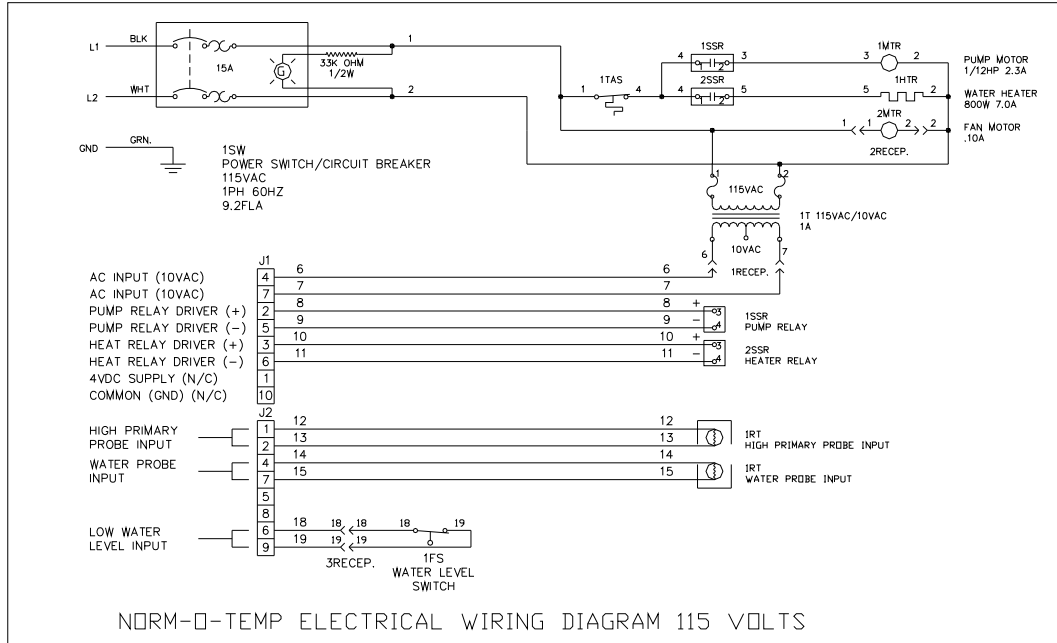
L1 BLK
L2 WHT
15A
G
33K OHM 1/2W
1
2
GND GRN.

1SW
POWER SWITCH/CIRCUIT BREAKER
115VAC
1PH 60HZ
9.2FLA

1TAS
1 4
1SSR
4 1 2 3
2SSR
4 1 2 5
1MTR
3 2
PUMP MOTOR 1/12HP 2.3A
1HTR
5 2
WATER HEATER 800W 7.0A
2MTR
1 1 2 2
FAN MOTOR .10A
2RECEP.

1 2
115VAC
1T 115VAC/10VAC 1A
10VAC
6 7
1RECEP.

J1
| | |
|---|---|
| AC INPUT (10VAC) | 4 |
| AC INPUT (10VAC) | 7 |
| PUMP RELAY DRIVER (+) | 2 |
| PUMP RELAY DRIVER (–) | 5 |
| HEAT RELAY DRIVER (+) | 3 |
| HEAT RELAY DRIVER (–) | 6 |
| 4VDC SUPPLY (N/C) | 1 |
| COMMON (GND) (N/C) | 10 |

6 6
7 7
8 8 +
9 9 –
1SSR PUMP RELAY
10 10 +
11 11 –
2SSR HEATER RELAY
3 4 3 4

J2
HIGH PRIMARY PROBE INPUT 1 2
WATER PROBE INPUT 4 7
5
8
LOW WATER LEVEL INPUT 6 9
12 12
13 13
1RT
HIGH PRIMARY PROBE INPUT
14 14
15 15
1RT
WATER PROBE INPUT
18 18 18 18 19
19 19 19
3RECEP.
1FS
WATER LEVEL SWITCH

NORM-O-TEMP ELECTRICAL WIRING DIAGRAM 115 VOLTS